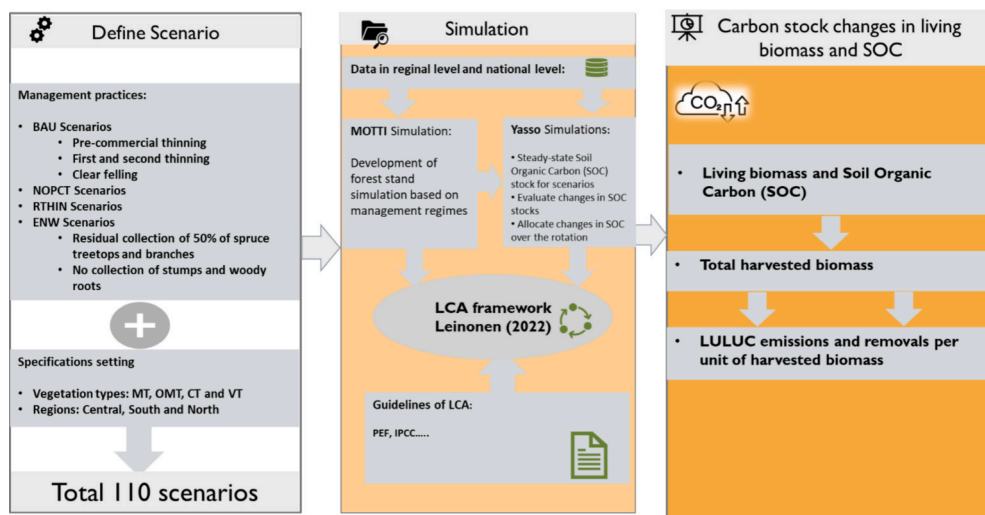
Define Scenario

Management practices:

- BAU Scenarios
  - Pre-commercial thinning
  - First and second thinning
  - Clear felling
- NOPCT Scenarios
- RTHIN Scenarios
- ENW Scenarios
  - Residual collection of 50% of spruce treetops and branches
  - No collection of stumps and woody roots

Specifications setting

- Vegetation types: MT, OMT, CT and VT
- Regions: Central, South and North

Total 110 scenarios

Simulation

Data in reginal level and national level:

MOTTI Simulation:

Development of forest stand simulation based on management regimes

Yasso Simulations:

- Steady-state Soil Organic Carbon (SOC) stock for scenarios
- Evaluate changes in SOC stocks
- Allocate changes in SOC over the rotation

LCA framework Leinonen (2022)

Guidelines of LCA:

PEF, IPCC.....

Carbon stock changes in living biomass and SOC

$CO_2$

- Living biomass and Soil Organic Carbon (SOC)

- Total harvested biomass

- LULUC emissions and removals per unit of harvested biomass